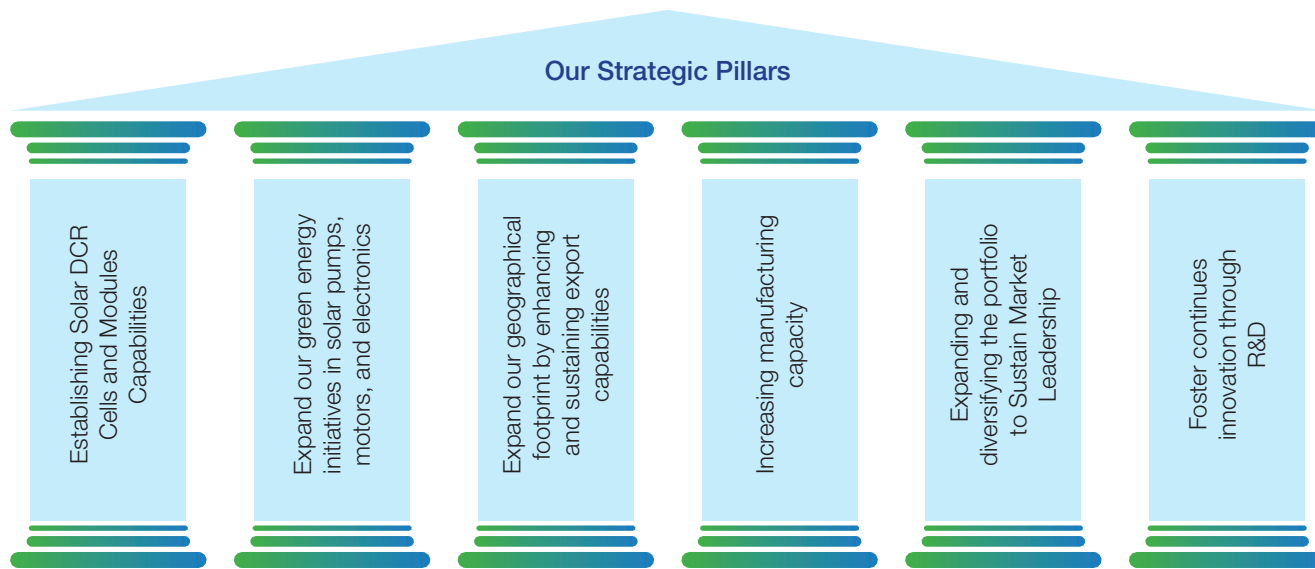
Our Strategic Pillars

Establishing Solar DCR Cells and Modules Capabilities

Expand our green energy initiatives in solar pumps, motors, and electronics

Expand our geographical footprint by enhancing and sustaining export capabilities

Increasing manufacturing capacity

Expanding and diversifying the portfolio to Sustain Market Leadership

Foster continues innovation through R&D